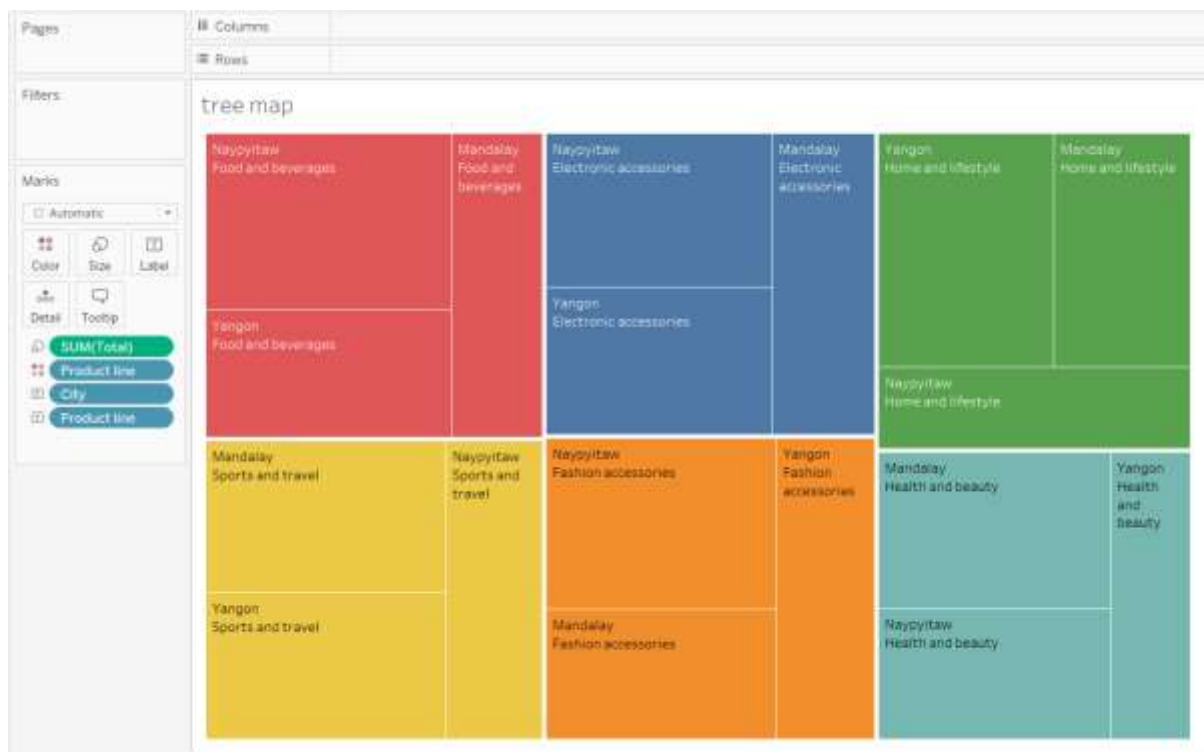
Pages

Columns

Rows

Filters

Marks

Automatic

Color

Size

Label

Detail

Tooltip

SUM(Total)

Product line

City

Product line

tree map

Naypyitaw
Food and beverages

Mandalay
Food and beverages

Yangon
Food and beverages

Naypyitaw
Electronic accessories

Mandalay
Electronic accessories

Yangon
Electronic accessories

Yangon
Home and lifestyle

Mandalay
Home and lifestyle

Naypyitaw
Home and lifestyle

Mandalay
Sports and travel

Naypyitaw
Sports and travel

Yangon
Sports and travel

Naypyitaw
Fashion accessories

Yangon
Fashion accessories

Mandalay
Fashion accessories

Mandalay
Health and beauty

Yangon
Health and beauty

Naypyitaw
Health and beauty